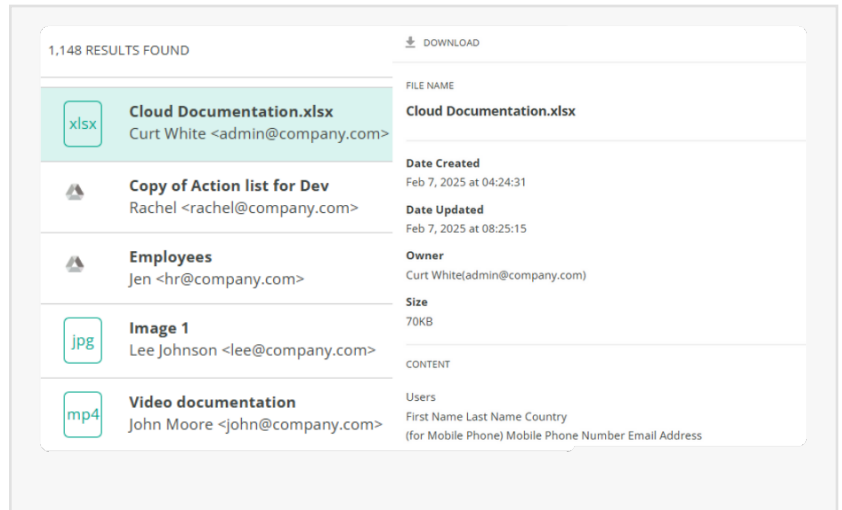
1,148 RESULTS FOUND

xlsx
Cloud Documentation.xlsx
Curt White <admin@company.com>

Copy of Action list for Dev
Rachel <rachel@company.com>

Employees
Jen <hr@company.com>

jpg
Image 1
Lee Johnson <lee@company.com>

mp4
Video documentation
John Moore <john@company.com>

DOWNLOAD

FILE NAME
Cloud Documentation.xlsx

Date Created
Feb 7, 2025 at 04:24:31

Date Updated
Feb 7, 2025 at 08:25:15

Owner
Curt White(admin@company.com)

Size
70KB

CONTENT

Users
First Name Last Name Country
(for Mobile Phone) Mobile Phone Number Email Address